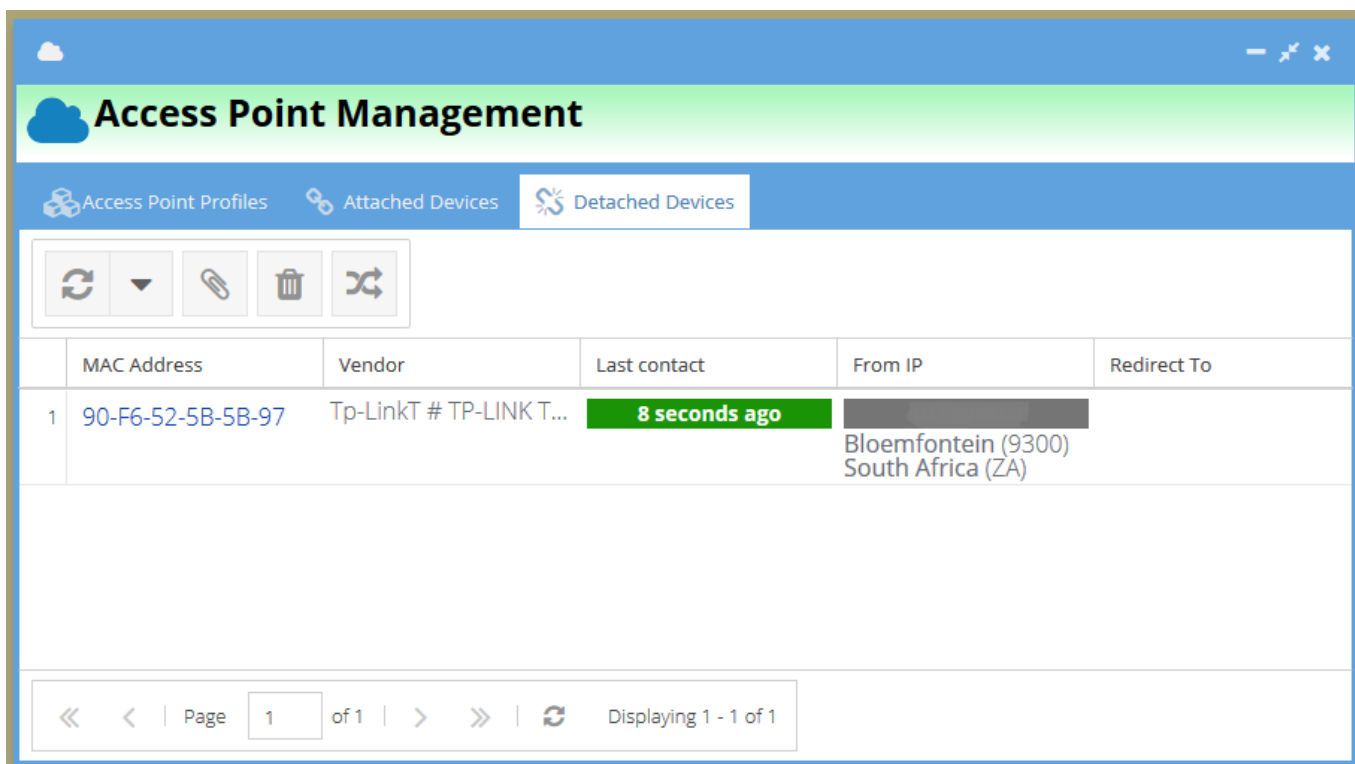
Access Point Management

Access Point Profiles | Attached Devices | Detached Devices

| | MAC Address | Vendor | Last contact | From IP | Redirect To |
|---|---|---|---|---|---|
| 1 | 90-F6-52-5B-5B-97 | Tp-LinkT # TP-LINK T... | 8 seconds ago | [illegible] Bloemfontein (9300) South Africa (ZA) | |

Page 1 of 1 | Displaying 1 - 1 of 1